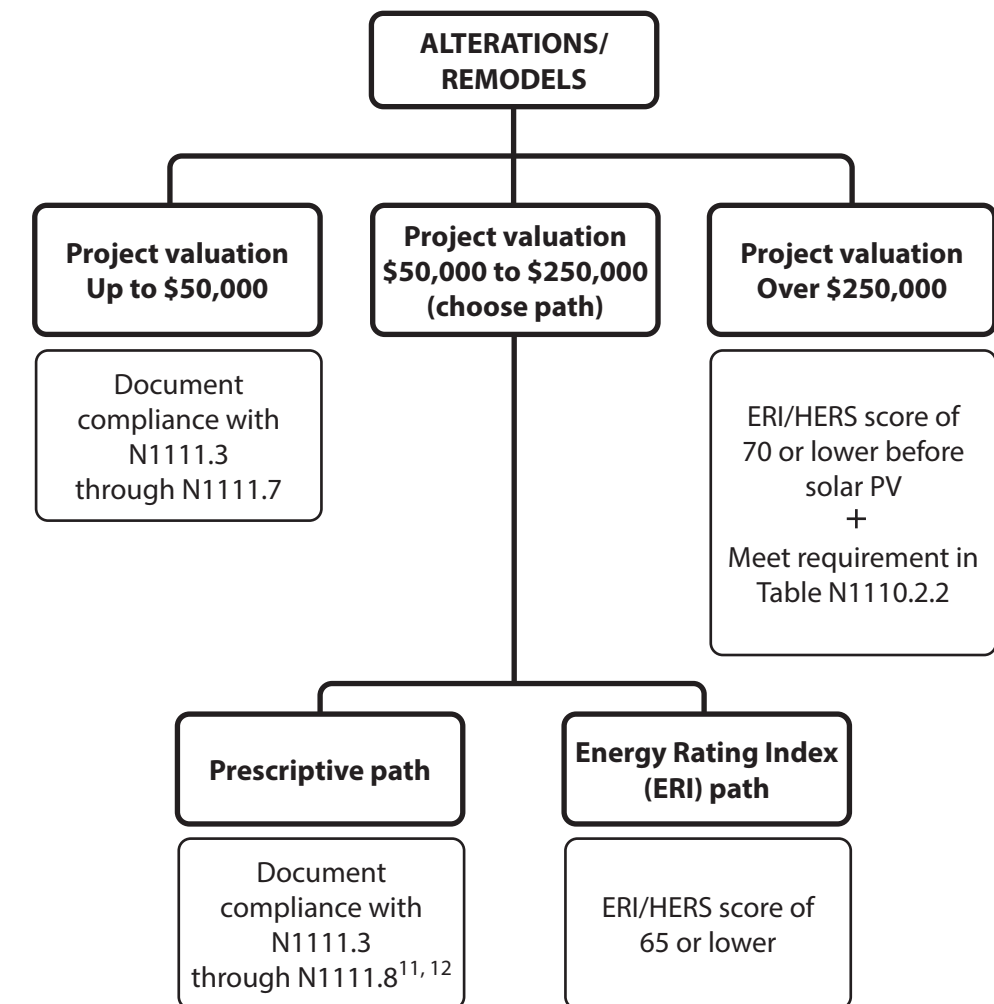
ALTERATIONS/ REMODELS

Project valuation Up to \$50,000

Document compliance with N1111.3 through N1111.7

Project valuation \$50,000 to \$250,000 (choose path)

Project valuation Over \$250,000

ERI/HERS score of 70 or lower before solar PV
+
Meet requirement in Table N1110.2.2

Prescriptive path

Document compliance with N1111.3 through N1111.8$^{11, 12}$

Energy Rating Index (ERI) path

ERI/HERS score of 65 or lower